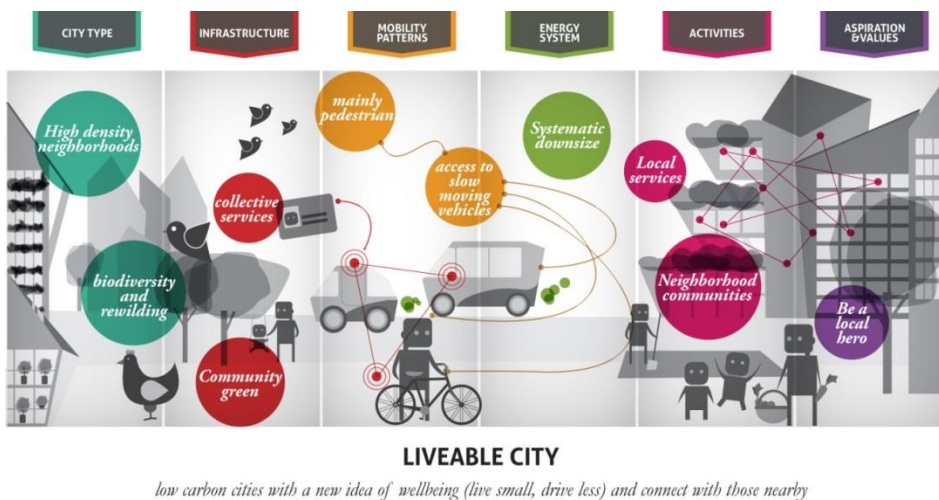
CITY TYPE

INFRASTRUCTURE

MOBILITY PATTERNS

ENERGY SYSTEM

ACTIVITIES

ASPIRATION &VALUES

High density neighborhoods

biodiversity and rewilding

collective services

Community green

mainly pedestrian

access to slow moving vehicles

Systematic downsize

Local services

Neighborhood communities

Be a local hero

LIVEABLE CITY

low carbon cities with a new idea of wellbeing (live small, drive less) and connect with those nearby